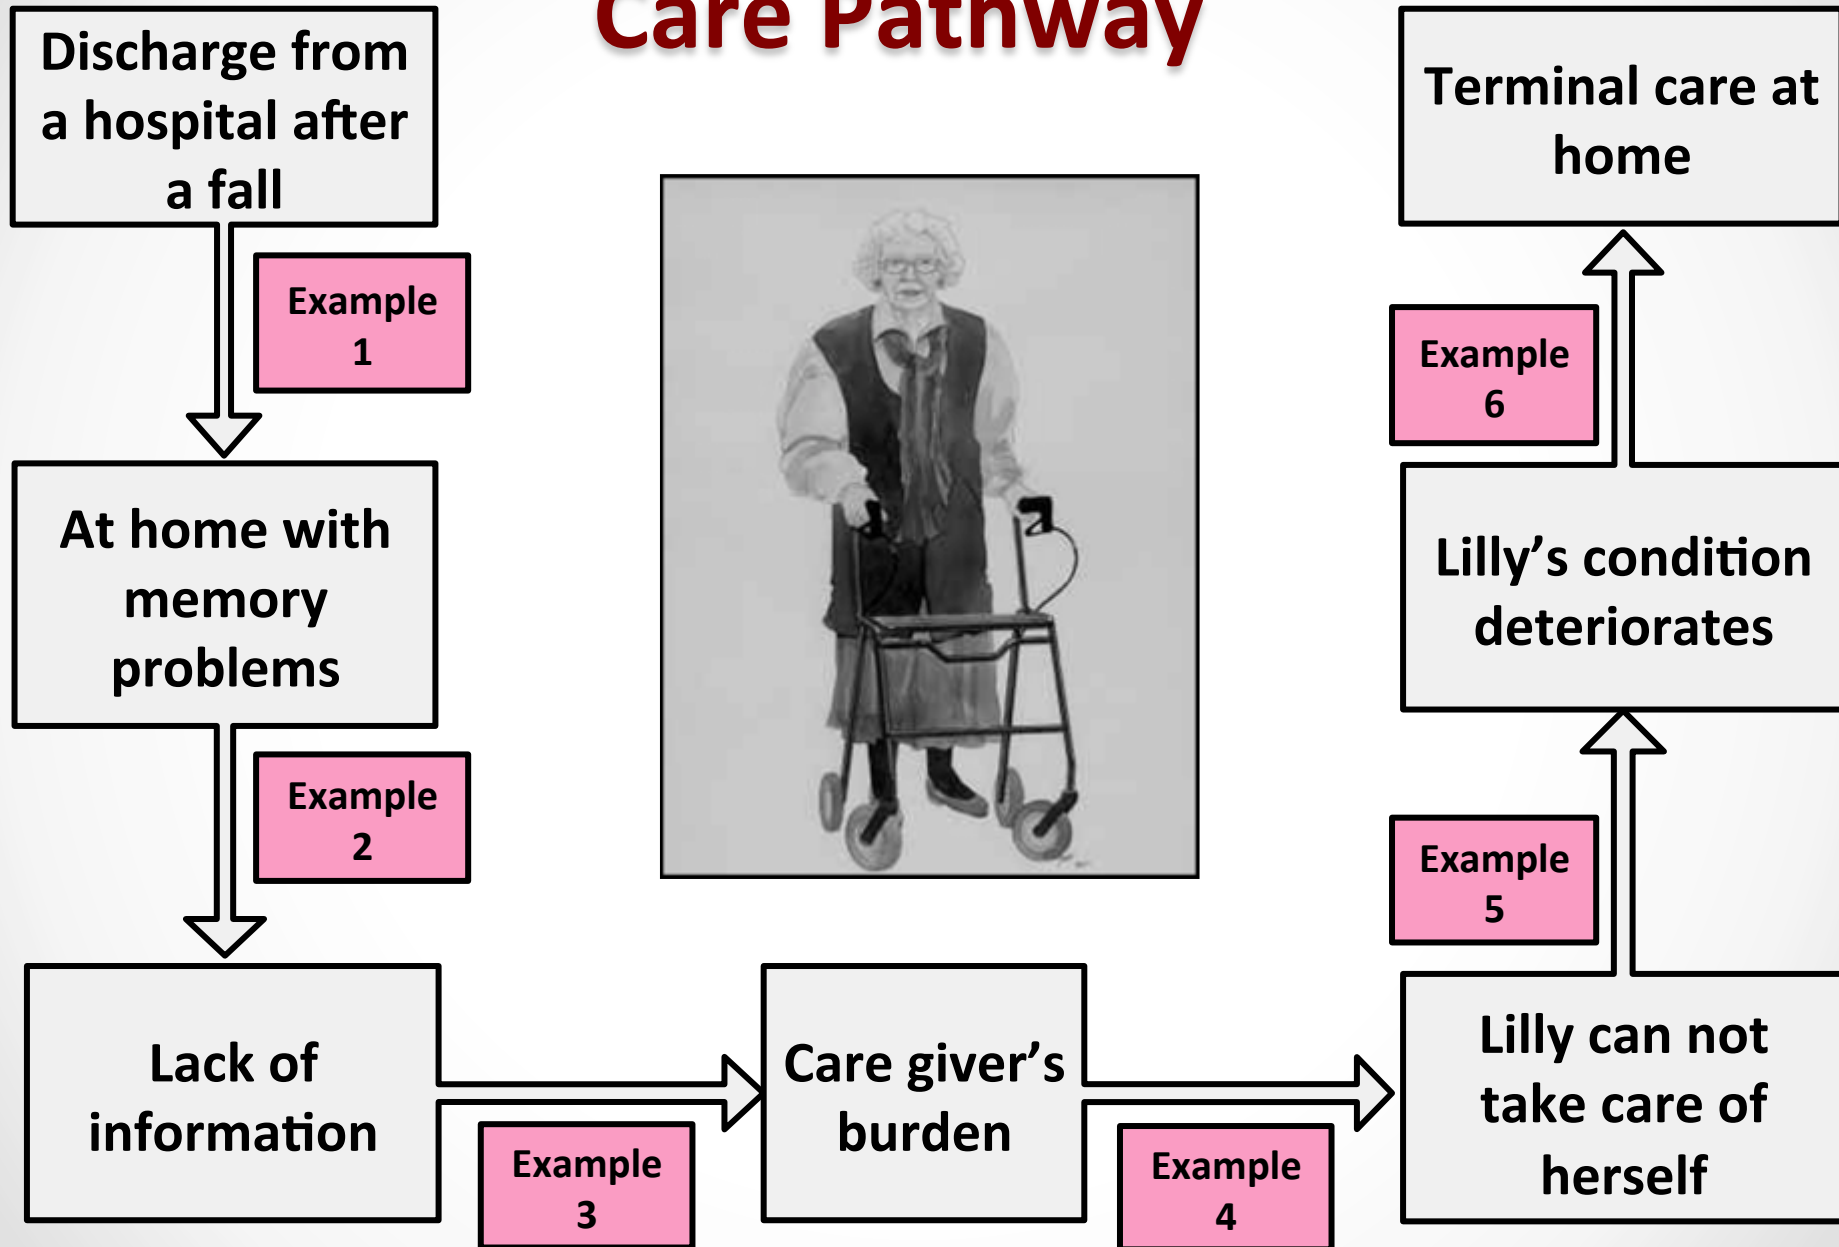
Care Pathway

Discharge from a hospital after a fall

Example 1

At home with memory problems

Example 2

Lack of information

Example 3

Care giver's burden

Example 4

Lilly can not take care of herself

Example 5

Lilly's condition deteriorates

Example 6

Terminal care at home